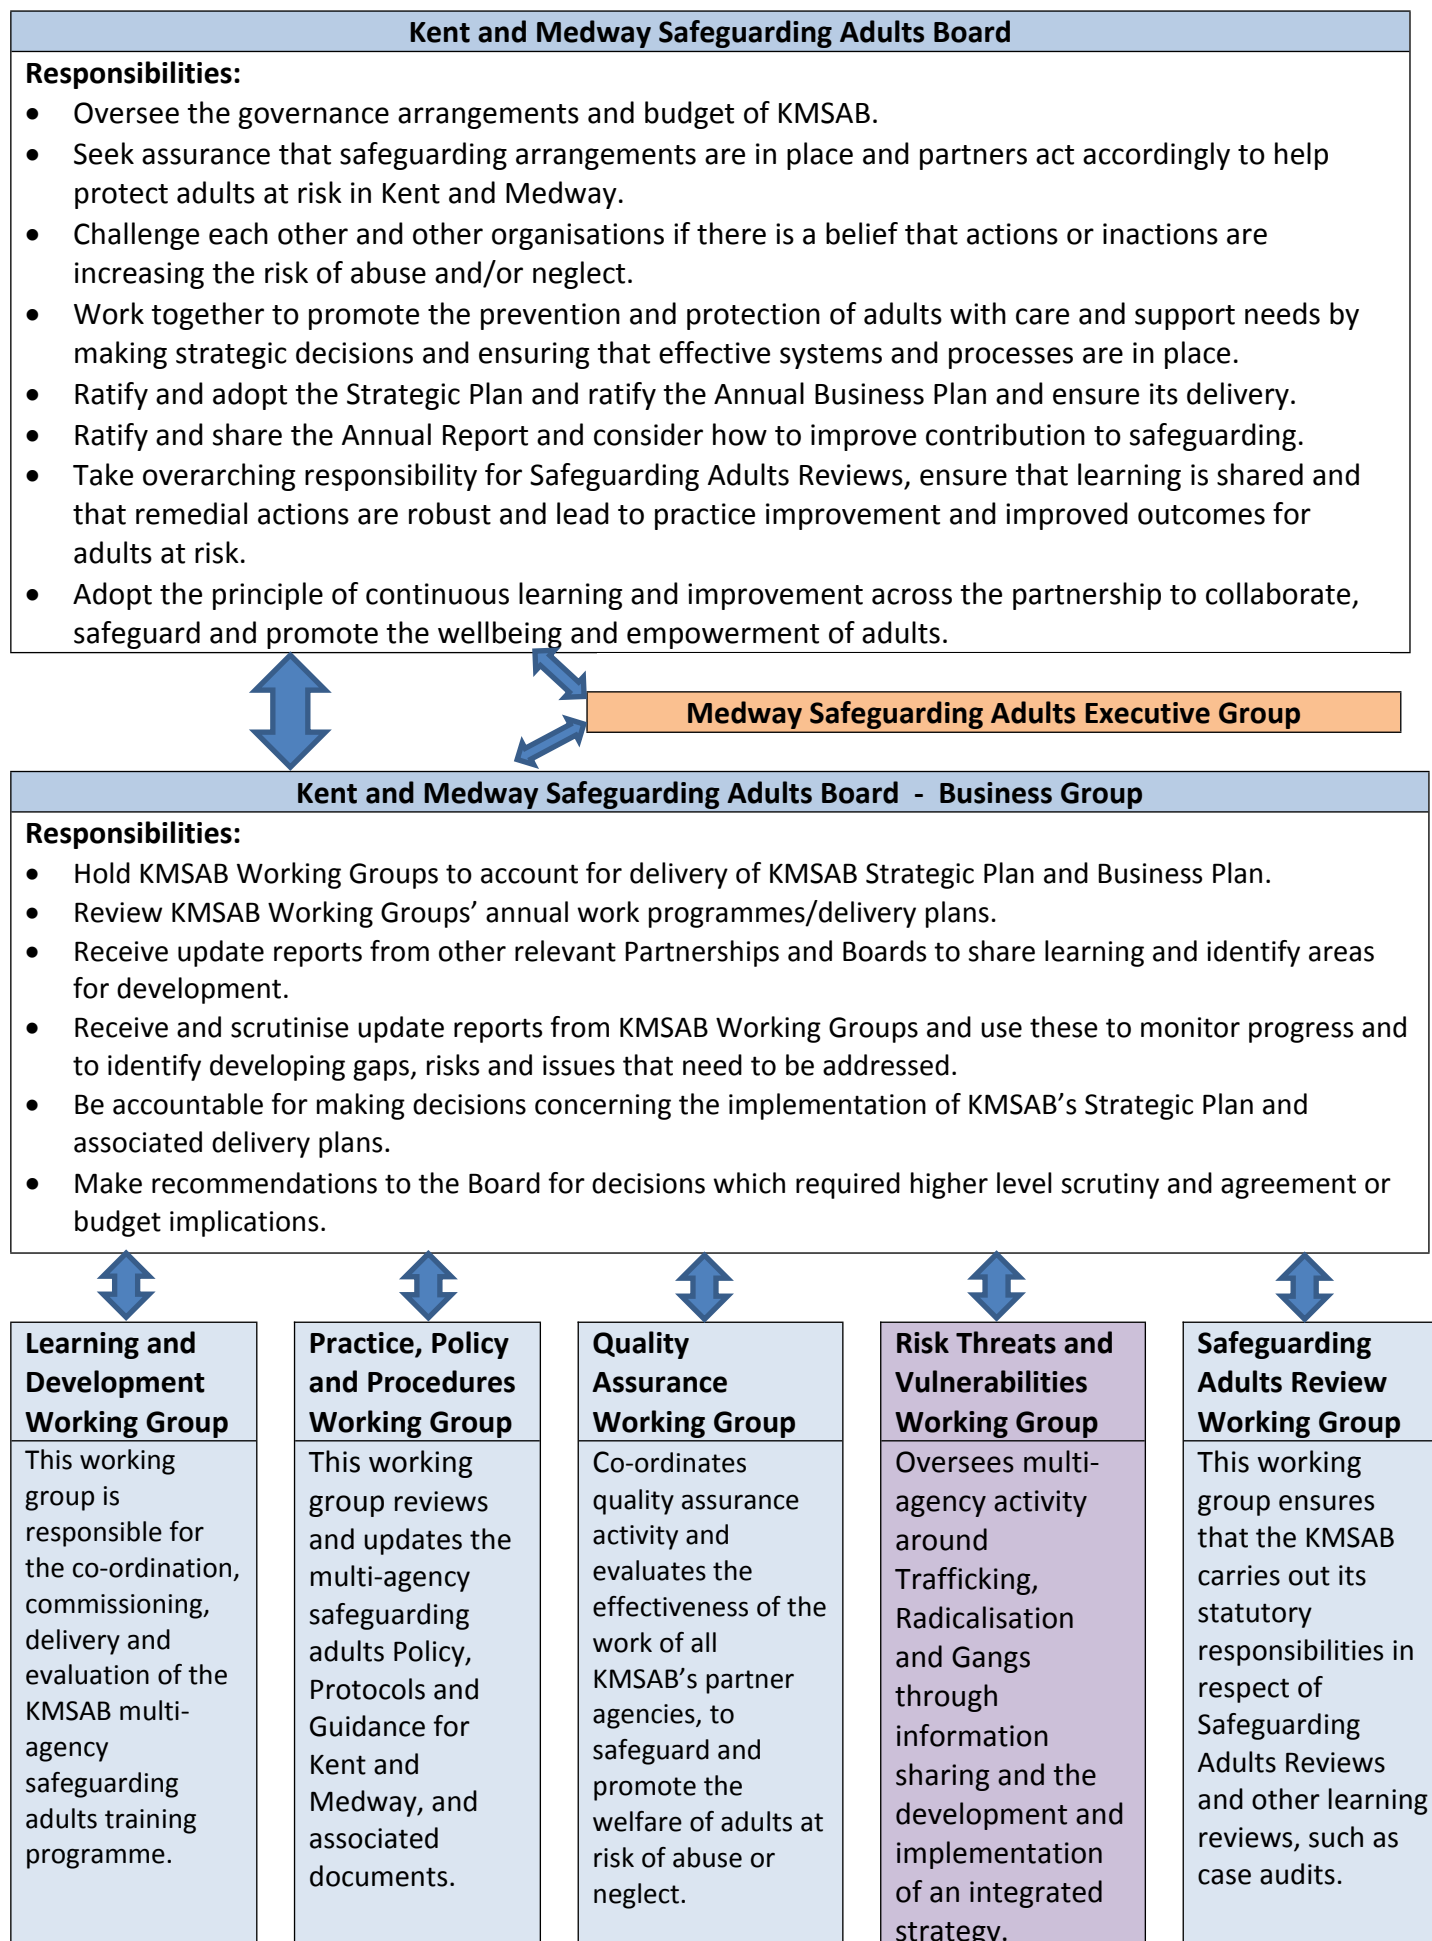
Kent and Medway Safeguarding Adults Board

Responsibilities:

- Oversee the governance arrangements and budget of KMSAB.
- Seek assurance that safeguarding arrangements are in place and partners act accordingly to help protect adults at risk in Kent and Medway.
- Challenge each other and other organisations if there is a belief that actions or inactions are increasing the risk of abuse and/or neglect.
- Work together to promote the prevention and protection of adults with care and support needs by making strategic decisions and ensuring that effective systems and processes are in place.
- Ratify and adopt the Strategic Plan and ratify the Annual Business Plan and ensure its delivery.
- Ratify and share the Annual Report and consider how to improve contribution to safeguarding.
- Take overarching responsibility for Safeguarding Adults Reviews, ensure that learning is shared and that remedial actions are robust and lead to practice improvement and improved outcomes for adults at risk.
- Adopt the principle of continuous learning and improvement across the partnership to collaborate, safeguard and promote the wellbeing and empowerment of adults.

Medway Safeguarding Adults Executive Group

Kent and Medway Safeguarding Adults Board - Business Group

Responsibilities:

- Hold KMSAB Working Groups to account for delivery of KMSAB Strategic Plan and Business Plan.
- Review KMSAB Working Groups' annual work programmes/delivery plans.
- Receive update reports from other relevant Partnerships and Boards to share learning and identify areas for development.
- Receive and scrutinise update reports from KMSAB Working Groups and use these to monitor progress and to identify developing gaps, risks and issues that need to be addressed.
- Be accountable for making decisions concerning the implementation of KMSAB's Strategic Plan and associated delivery plans.
- Make recommendations to the Board for decisions which required higher level scrutiny and agreement or budget implications.

Learning and Development Working Group

This working group is responsible for the co-ordination, commissioning, delivery and evaluation of the KMSAB multi-agency safeguarding adults training programme.

Practice, Policy and Procedures Working Group

This working group reviews and updates the multi-agency safeguarding adults Policy, Protocols and Guidance for Kent and Medway, and associated documents.

Quality Assurance Working Group

Co-ordinates quality assurance activity and evaluates the effectiveness of the work of all KMSAB's partner agencies, to safeguard and promote the welfare of adults at risk of abuse or neglect.

Risk Threats and Vulnerabilities Working Group

Oversees multi-agency activity around Trafficking, Radicalisation and Gangs through information sharing and the development and implementation of an integrated strategy.

Safeguarding Adults Review Working Group

This working group ensures that the KMSAB carries out its statutory responsibilities in respect of Safeguarding Adults Reviews and other learning reviews, such as case audits.